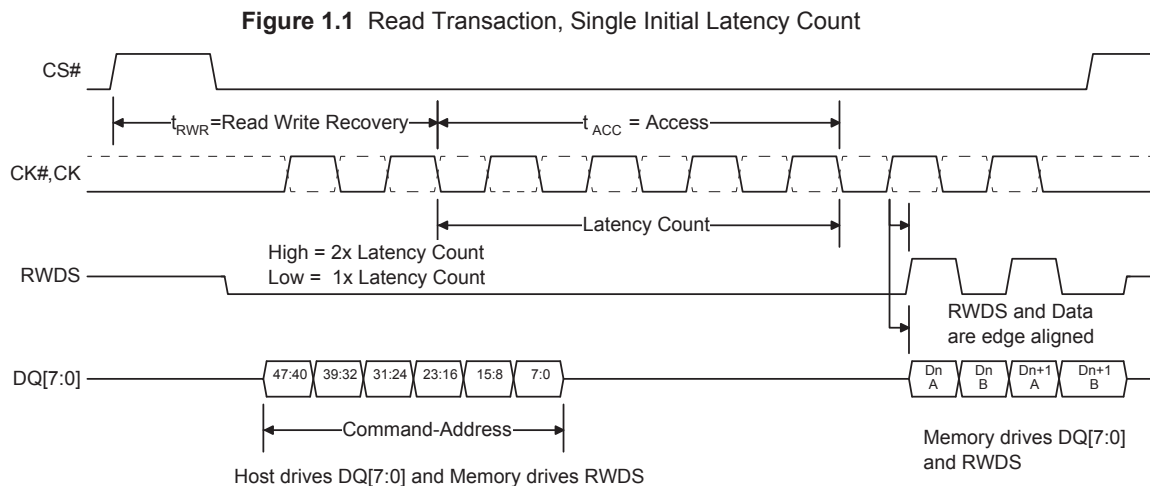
**Figure 1.1** Read Transaction, Single Initial Latency Count

CS#

$t_{RWR}$=Read Write Recovery

$t_{ACC}$ = Access

CK#,CK

Latency Count

High = 2x Latency Count
Low = 1x Latency Count

RWDS

RWDS and Data are edge aligned

DQ[7:0]

47:40 39:32 31:24 23:16 15:8 7:0

Dn A Dn B Dn+1 A Dn+1 B

Command-Address

Host drives DQ[7:0] and Memory drives RWDS

Memory drives DQ[7:0] and RWDS